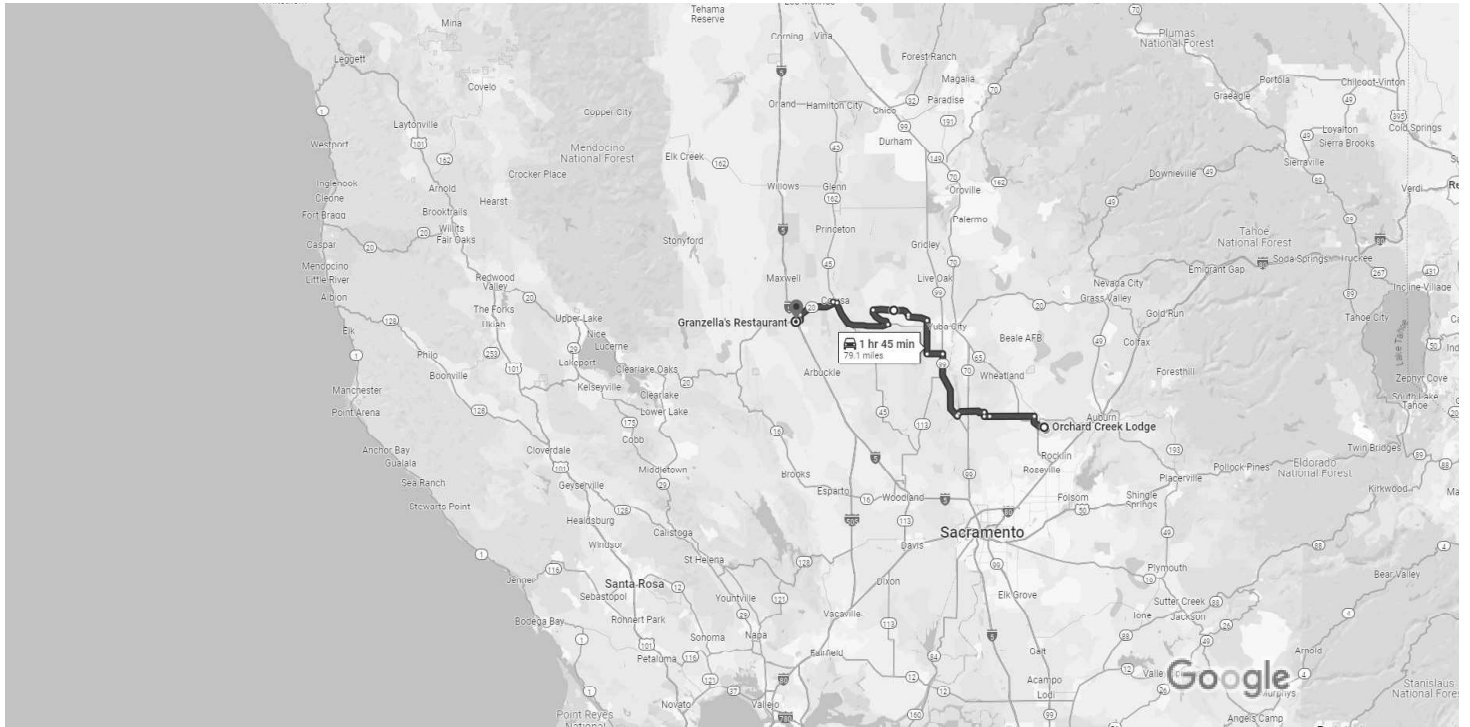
Tehama Reserve
Mina
Corning Vina
Plumas National Forest
Leggett
Covelo
Forest Ranch
Magalia
Paradise
Portola
Chilcoot-Vinton
Graeagle
Copper City
Orland Hamilton City Chico
Loyalton
Cold Springs
Sierra Brooks
Laytonville
Mendocino National Forest
Elk Creek
Durham
Sierraville
Westport
Crocker Place
Downieville
Verdi
Inglenook
Cleone
Fort Bragg
Arnold
Hearst
Brooktrails
Willits
Fair Oaks
Willows
Glenn
Oroville
Palermo
Caspar
Mendocino
Little River
Albion
Stonyford
Princeton
Gridley
Tahoe National Forest
Emigrant Gap
Soda Springs
Truckee
Incline Village
Redwood Valley
Maxwell
Live Oak
Nevada City
Grass Valley
The Forks
Ukiah
Upper Lake
Nice
Lucerne
Colusa
Granzella's Restaurant
Yuba City
Gold Run
Tahoe City
Elk
Beale AFB
Colfax
1 hr 45 min
79.1 miles
Philo
Lakeport
Clearlake Oaks
Arbuckle
Boonville
Kelseyville
Clearlake
Lower Lake
Wheatland
Foresthill
Manchester
Point Arena
Zephyr Cove
South Lake Tahoe
Auburn
Orchard Creek Lodge
Cobb
Anchor Bay
Gualala
Cloverdale
Rocklin
Roseville
Twin Bridges
Pollock Pines
Eldorado National Forest
Placerville
Kirkwood
Middletown
Brooks
Sea Ranch
Geyserville
Stewarts Point
Esparto
Woodland
Folsom
Shingle Springs
Healdsburg
Calistoga
Windsor
Davis
Sacramento
St Helena
Jenner
Santa Rosa
Sebastopol
Dixon
Plymouth
Bear Valley
Yountville
Elk Grove
Sutter Creek
Jackson
Ione
Bodega Bay
Rohnert Park
Vacaville
Sonoma
Napa
Petaluma
Fairfield
Galt
Arnold
Acampo
Lodi
Valley Springs
Murphys
Stanislaus National Forest
Point Reyes National
Novato
Vallejo
Angels Camp
Google